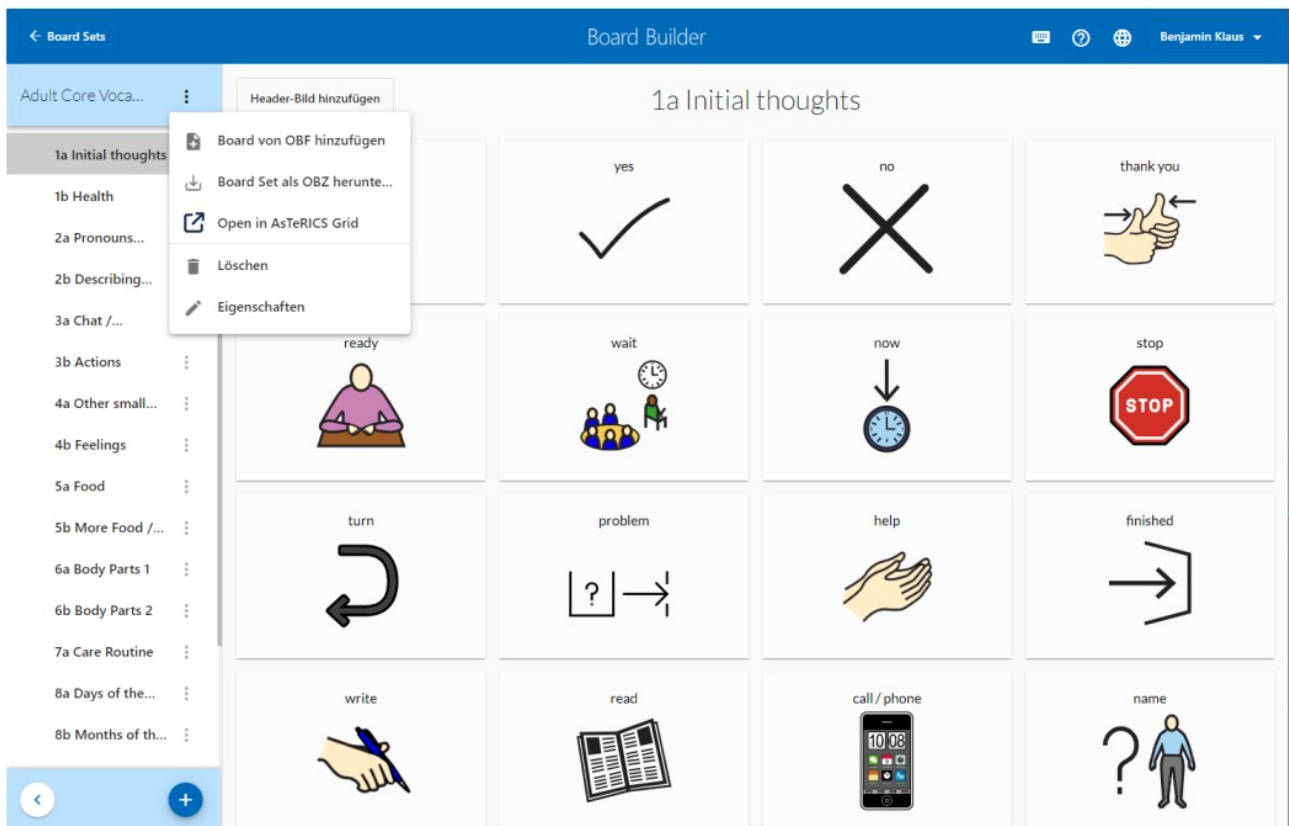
← Board Sets

Board Builder

Benjamin Klaus

Adult Core Voca...

1a Initial thoughts
1b Health
2a Pronouns...
2b Describing...
3a Chat /...
3b Actions
4a Other small...
4b Feelings
5a Food
5b More Food /...
6a Body Parts 1
6b Body Parts 2
7a Care Routine
8a Days of the...
8b Months of th...

Board von OBF hinzufügen
Board Set als OBZ herunte...
Open in AsTeRICS Grid
Löschen
Eigenschaften

Header-Bild hinzufügen

1a Initial thoughts

yes
no
thank you
ready
wait
now
stop
STOP
turn
problem
?
help
finished
write
read
call / phone
10 08
name
?